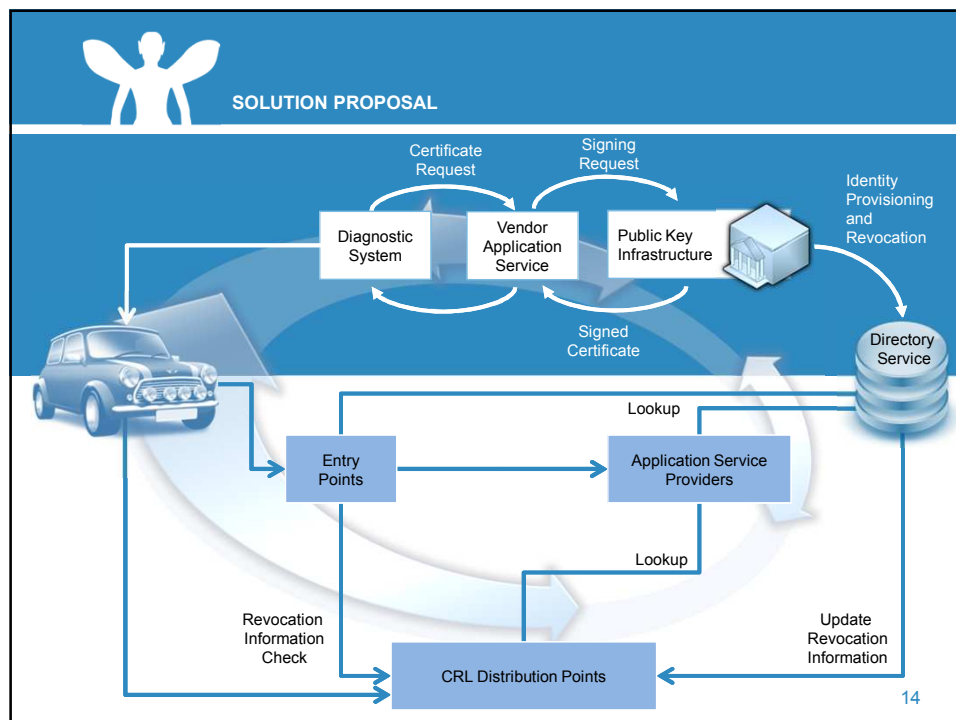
SOLUTION PROPOSAL

Certificate Request

Signing Request

Identity Provisioning and Revocation

Diagnostic System

Vendor Application Service

Public Key Infrastructure

Signed Certificate

Directory Service

Lookup

Entry Points

Application Service Providers

Lookup

Revocation Information Check

Update Revocation Information

CRL Distribution Points

14